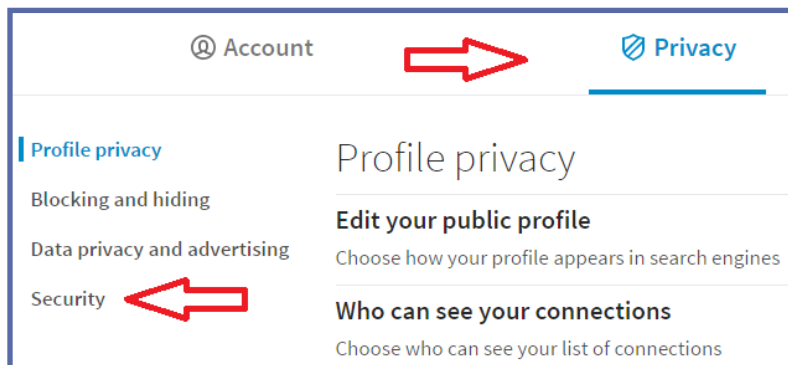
Account

Privacy

Profile privacy

Blocking and hiding

Data privacy and advertising

Security

Profile privacy

Edit your public profile

Choose how your profile appears in search engines

Who can see your connections

Choose who can see your list of connections